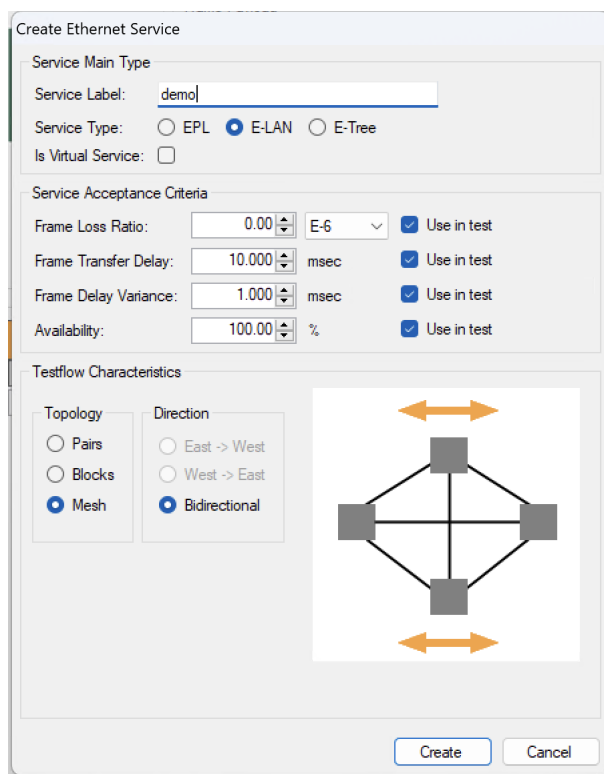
Create Ethernet Service

Service Main Type

Service Label: demo

Service Type: EPL E-LAN E-Tree

Is Virtual Service:

Service Acceptance Criteria

Frame Loss Ratio: 0.00 E-6 Use in test

Frame Transfer Delay: 10.000 msec Use in test

Frame Delay Variance: 1.000 msec Use in test

Availability: 100.00 % Use in test

Testflow Characteristics

Topology
Pairs
Blocks
Mesh

Direction
East -> West
West -> East
Bidirectional

Create Cancel